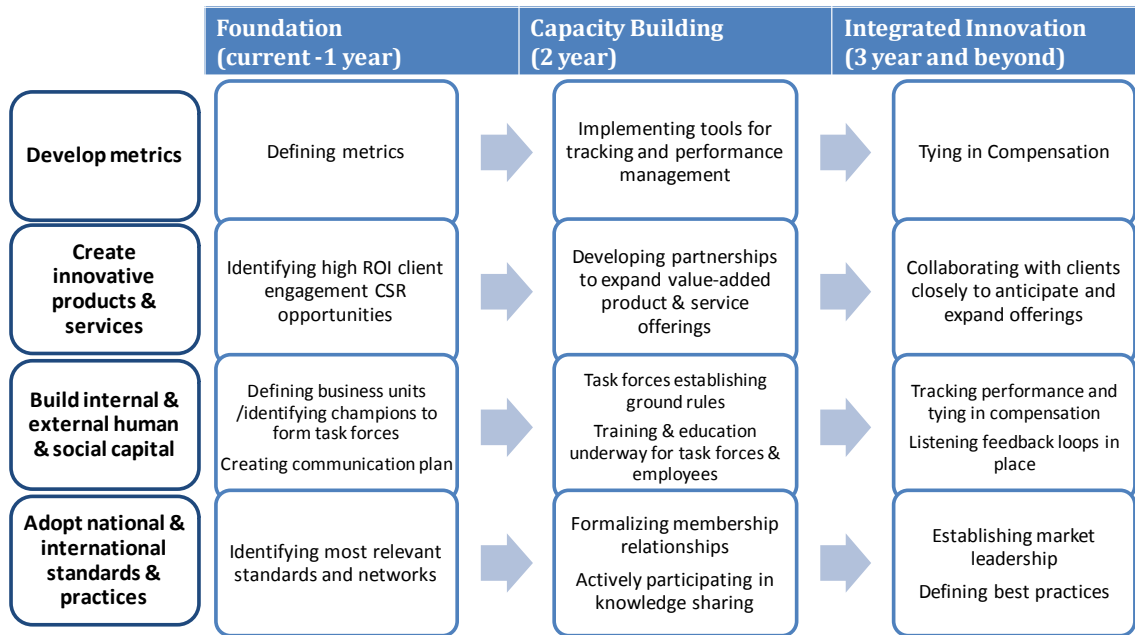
| | Foundation (current -1 year) | Capacity Building (2 year) | Integrated Innovation (3 year and beyond) |
|---|---|---|---|
| Develop metrics | Defining metrics | Implementing tools for tracking and performance management | Tying in Compensation |
| Create innovative products & services | Identifying high ROI client engagement CSR opportunities | Developing partnerships to expand value-added product & service offerings | Collaborating with clients closely to anticipate and expand offerings |
| Build internal & external human & social capital | Defining business units /identifying champions to form task forces<br>Creating communication plan | Task forces establishing ground rules<br>Training & education underway for task forces & employees | Tracking performance and tying in compensation<br>Listening feedback loops in place |
| Adopt national & international standards & practices | Identifying most relevant standards and networks | Formalizing membership relationships<br>Actively participating in knowledge sharing | Establishing market leadership<br>Defining best practices |